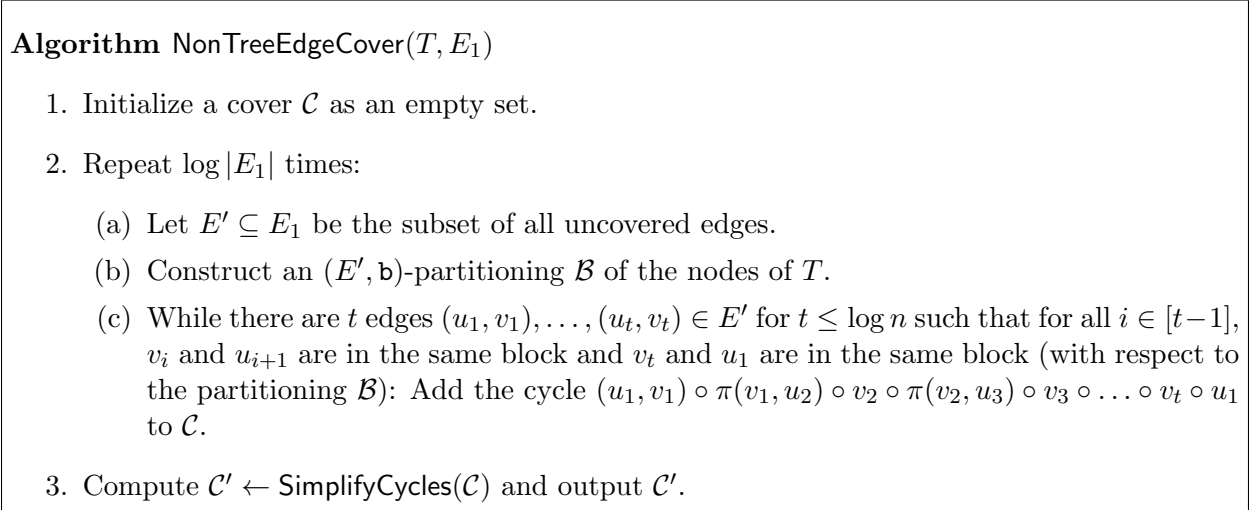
**Algorithm** $\mathsf{NonTreeEdgeCover}(T, E_1)$

1. Initialize a cover $\mathcal{C}$ as an empty set.

2. Repeat $\log |E_1|$ times:

(a) Let $E' \subseteq E_1$ be the subset of all uncovered edges.

(b) Construct an $(E', \mathsf{b})$-partitioning $\mathcal{B}$ of the nodes of $T$.

(c) While there are $t$ edges $(u_1, v_1), \ldots, (u_t, v_t) \in E'$ for $t \leq \log n$ such that for all $i \in [t-1]$, $v_i$ and $u_{i+1}$ are in the same block and $v_t$ and $u_1$ are in the same block (with respect to the partitioning $\mathcal{B}$): Add the cycle $(u_1, v_1) \circ \pi(v_1, u_2) \circ v_2 \circ \pi(v_2, u_3) \circ v_3 \circ \ldots \circ v_t \circ u_1$ to $\mathcal{C}$.

3. Compute $\mathcal{C}' \leftarrow \mathsf{SimplifyCycles}(\mathcal{C})$ and output $\mathcal{C}'$.